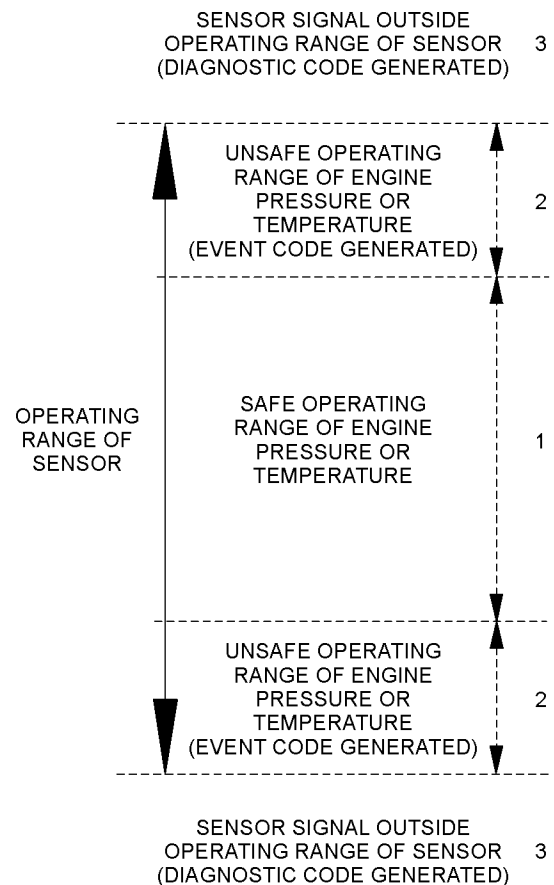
SENSOR SIGNAL OUTSIDE OPERATING RANGE OF SENSOR (DIAGNOSTIC CODE GENERATED) 3

UNSAFE OPERATING RANGE OF ENGINE PRESSURE OR TEMPERATURE (EVENT CODE GENERATED) 2

OPERATING RANGE OF SENSOR

SAFE OPERATING RANGE OF ENGINE PRESSURE OR TEMPERATURE 1

UNSAFE OPERATING RANGE OF ENGINE PRESSURE OR TEMPERATURE (EVENT CODE GENERATED) 2

SENSOR SIGNAL OUTSIDE OPERATING RANGE OF SENSOR (DIAGNOSTIC CODE GENERATED) 3